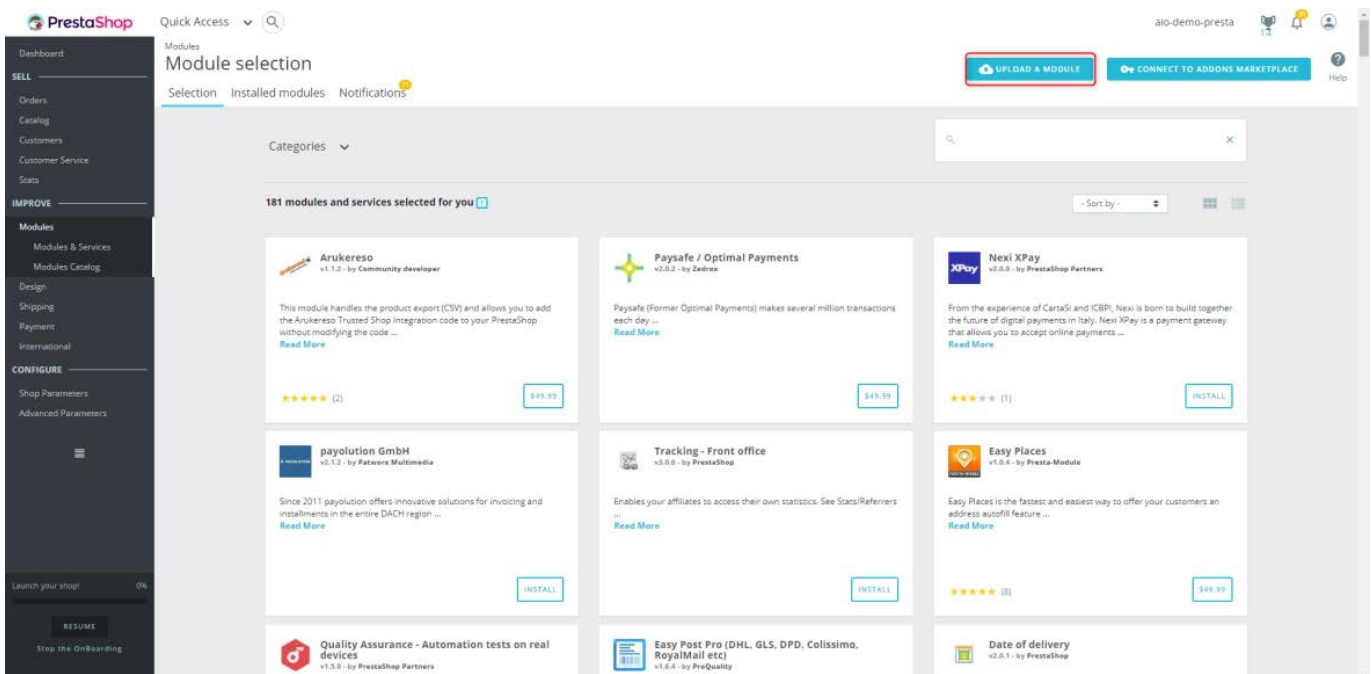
PrestaShop Quick Access

aio-demo-presta

Dashboard
SELL
Orders
Catalog
Customers
Customer Service
Stats
IMPROVE
Modules
Modules & Services
Modules Catalog
Design
Shipping
Payment
International
CONFIGURE
Shop Parameters
Advanced Parameters

Launch your shop! 0%
RESUME
Stop the OnBoarding

Modules
Module selection
Selection Installed modules Notifications

UPLOAD A MODULE
CONNECT TO ADDONS MARKETPLACE
Help

Categories

181 modules and services selected for you

- Sort by -

Arukereso
v1.1.2 - by Community developer
This module handles the product export (CSV) and allows you to add the Arukereso Trusted Shop Integration code to your PrestaShop without modifying the code ...
Read More
★★★★★ (2)
$49.99

Paysafe / Optimal Payments
v2.0.2 - by Zedrox
Paysafe (Former Optimal Payments) makes several million transactions each day ...
Read More
$49.99

Nexi XPay
v2.0.0 - by PrestaShop Partners
From the experience of CartaSi and ICBPI, Nexi is born to build together the future of digital payments in Italy. Nexi XPay is a payment gateway that allows you to accept online payments ...
Read More
★★★★★ (1)
INSTALL

payolution GmbH
v2.1.2 - by Patworx Multimedia
Since 2011 payolution offers innovative solutions for invoicing and installments in the entire DACH region ...
Read More
INSTALL

Tracking - Front office
v3.0.0 - by PrestaShop
Enables your affiliates to access their own statistics. See Stats/Referrers ...
Read More
INSTALL

Easy Places
v1.0.4 - by Presta-Module
Easy Places is the fastest and easiest way to offer your customers an address autofill feature ...
Read More
★★★★★ (8)
$49.99

Quality Assurance - Automation tests on real devices
v1.5.0 - by PrestaShop Partners

Easy Post Pro (DHL, GLS, DPD, Colissimo, RoyalMail etc)
v1.0.4 - by ProQuality

Date of delivery
v2.0.1 - by PrestaShop